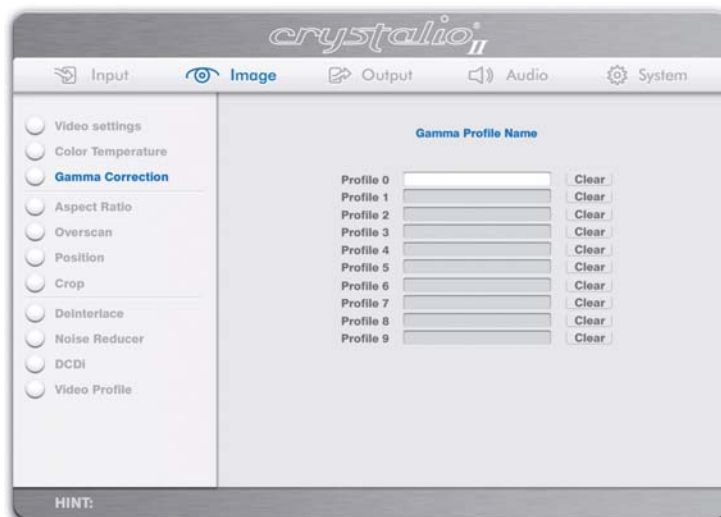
crystalio II

Input Image Output Audio System

Video settings
Color Temperature
Gamma Correction
Aspect Ratio
Overscan
Position
Crop
Deinterlace
Noise Reducer
DCDi
Video Profile

Gamma Profile Name

| | | |
|---|---|---|
| Profile 0 | | Clear |
| Profile 1 | | Clear |
| Profile 2 | | Clear |
| Profile 3 | | Clear |
| Profile 4 | | Clear |
| Profile 5 | | Clear |
| Profile 6 | | Clear |
| Profile 7 | | Clear |
| Profile 8 | | Clear |
| Profile 9 | | Clear |

HINT: